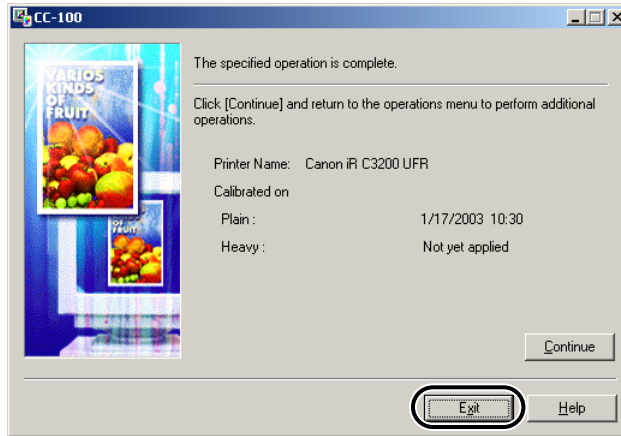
CC-100

VARIOS KINDS OF FRUIT

OF FRUIT

The specified operation is complete.

Click [Continue] and return to the operations menu to perform additional operations.

Printer Name: Canon iR C3200 UFR

Calibrated on

Plain : 1/17/2003 10:30

Heavy : Not yet applied

Continue

Exit

Help